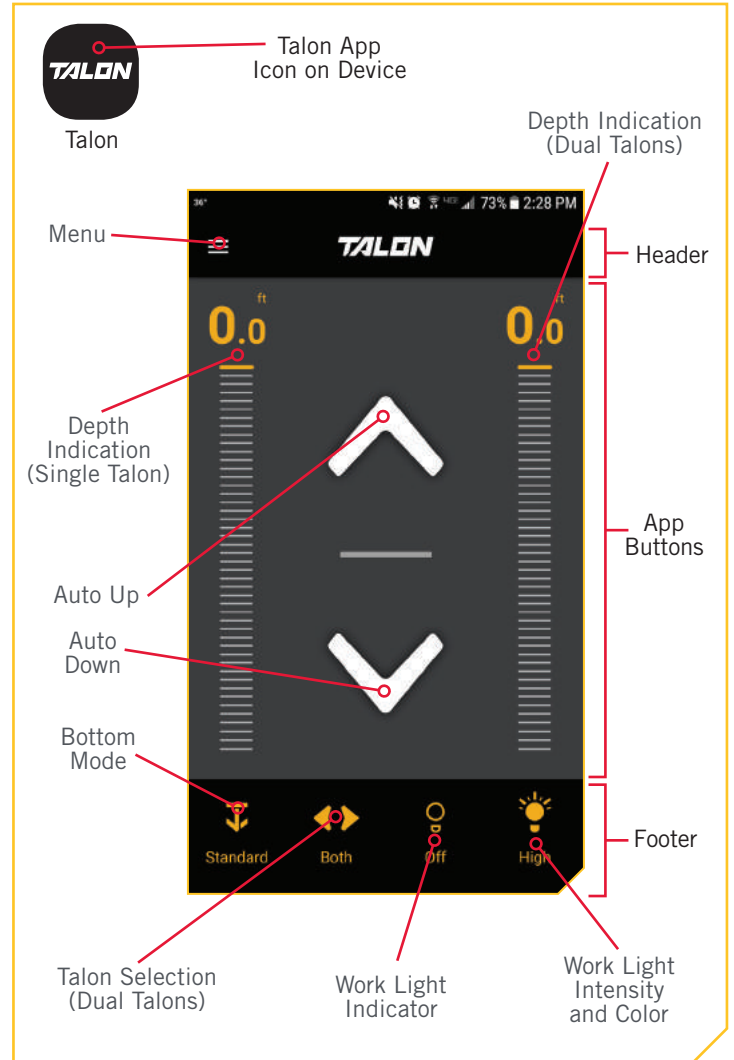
TALON

Talon

Talon App Icon on Device

Depth Indication (Dual Talons)

36° 73% 2:28 PM

Menu

TALON

Header

ft

0.0

ft

0.0

Depth Indication (Single Talon)

App Buttons

Auto Up

Auto Down

Bottom Mode

Footer

Standard

Both

Off

High

Talon Selection (Dual Talons)

Work Light Indicator

Work Light Intensity and Color